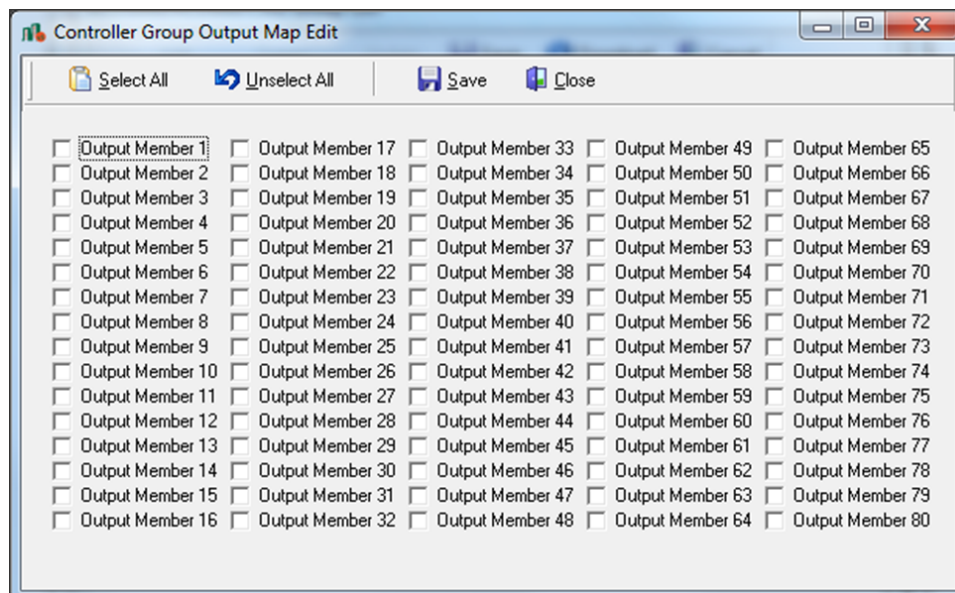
Controller Group Output Map Edit

Select All
Unselect All
Save
Close

Output Member 1
Output Member 2
Output Member 3
Output Member 4
Output Member 5
Output Member 6
Output Member 7
Output Member 8
Output Member 9
Output Member 10
Output Member 11
Output Member 12
Output Member 13
Output Member 14
Output Member 15
Output Member 16

Output Member 17
Output Member 18
Output Member 19
Output Member 20
Output Member 21
Output Member 22
Output Member 23
Output Member 24
Output Member 25
Output Member 26
Output Member 27
Output Member 28
Output Member 29
Output Member 30
Output Member 31
Output Member 32

Output Member 33
Output Member 34
Output Member 35
Output Member 36
Output Member 37
Output Member 38
Output Member 39
Output Member 40
Output Member 41
Output Member 42
Output Member 43
Output Member 44
Output Member 45
Output Member 46
Output Member 47
Output Member 48

Output Member 49
Output Member 50
Output Member 51
Output Member 52
Output Member 53
Output Member 54
Output Member 55
Output Member 56
Output Member 57
Output Member 58
Output Member 59
Output Member 60
Output Member 61
Output Member 62
Output Member 63
Output Member 64

Output Member 65
Output Member 66
Output Member 67
Output Member 68
Output Member 69
Output Member 70
Output Member 71
Output Member 72
Output Member 73
Output Member 74
Output Member 75
Output Member 76
Output Member 77
Output Member 78
Output Member 79
Output Member 80